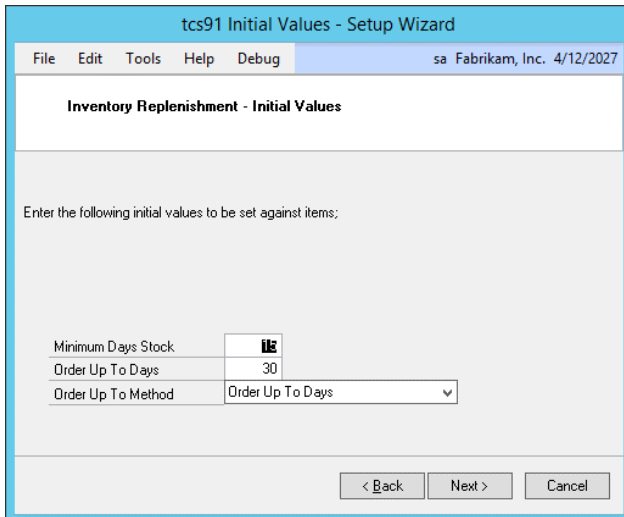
tcs91 Initial Values - Setup Wizard

File Edit Tools Help Debug

sa Fabrikam, Inc. 4/12/2027

Inventory Replenishment - Initial Values

Enter the following initial values to be set against items;

| | |
|---|---|
| Minimum Days Stock | 15 |
| Order Up To Days | 30 |
| Order Up To Method | Order Up To Days |

< Back

Next >

Cancel